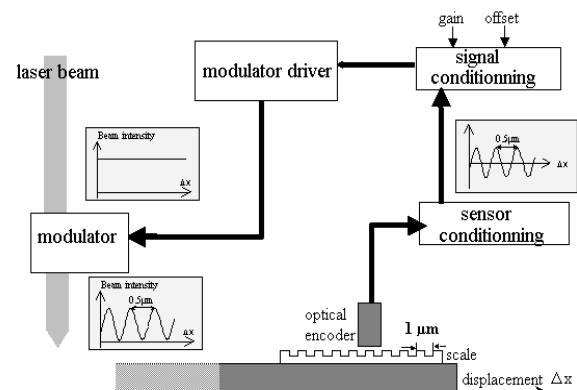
gain offset

laser beam

modulator driver

signal conditionning

Beam intensity

$\Delta x$

0.5µm

$\Delta x$

sensor conditionning

modulator

Beam intensity

0.5µm

$\Delta x$

optical encoder

1 µm

scale

displacement $\Delta x$